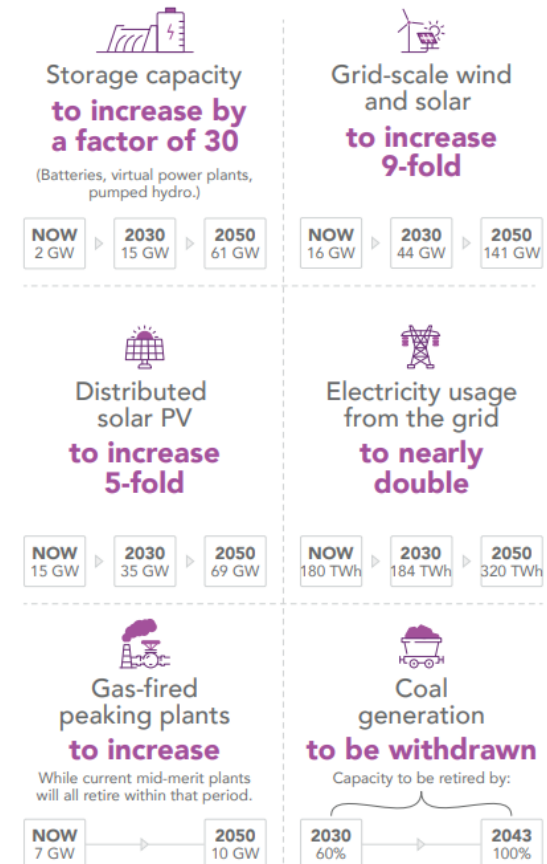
Storage capacity
to increase by a factor of 30
(Batteries, virtual power plants, pumped hydro.)

NOW
2 GW

2030
15 GW

2050
61 GW

Grid-scale wind and solar
to increase 9-fold

NOW
16 GW

2030
44 GW

2050
141 GW

Distributed solar PV
to increase 5-fold

NOW
15 GW

2030
35 GW

2050
69 GW

Electricity usage from the grid
to nearly double

NOW
180 TWh

2030
184 TWh

2050
320 TWh

Gas-fired peaking plants
to increase
While current mid-merit plants will all retire within that period.

NOW
7 GW

2050
10 GW

Coal generation
to be withdrawn
Capacity to be retired by:

2030
60%

2043
100%